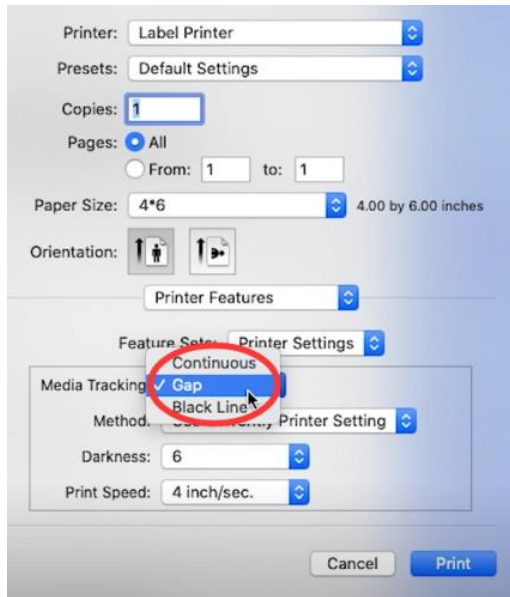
Printer: Label Printer

Presets: Default Settings

Copies: 1

Pages: All

From: 1 to: 1

Paper Size: 4*6 4.00 by 6.00 inches

Orientation:

Printer Features

Feature Sets: Printer Settings

Media Tracking

Continuous

✓ Gap

Black Line

Method: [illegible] Printer Setting

Darkness: 6

Print Speed: 4 inch/sec.

Cancel Print